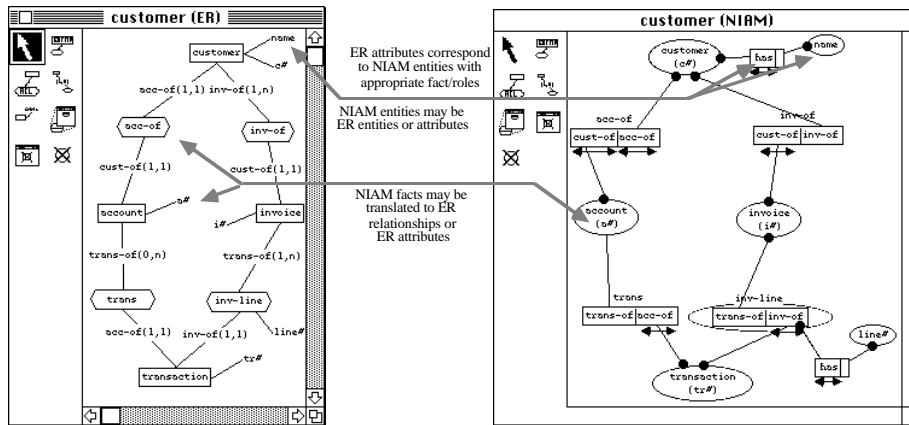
customer (ER)

customer
name
c#
acc-of(1,1)
inv-of(1,n)
acc-of
inv-of
cust-of(1,1)
cust-of(1,1)
a#
account
i#
invoice
trans-of(0,n)
trans-of(1,n)
trans
inv-line
acc-of(1,1)
inv-of(1,1)
line#
tr#
transaction

ER attributes correspond to NIAM entities with appropriate fact/roles

NIAM entities may be ER entities or attributes

NIAM facts may be translated to ER relationships or ER attributes

customer (NIAM)

customer (c#)
has
name
acc-of
inv-of
cust-of
acc-of
cust-of
inv-of
account (a#)
invoice (i#)
trans
inv-line
trans-of
acc-of
trans-of
inv-of
line#
transaction (tr#)
has